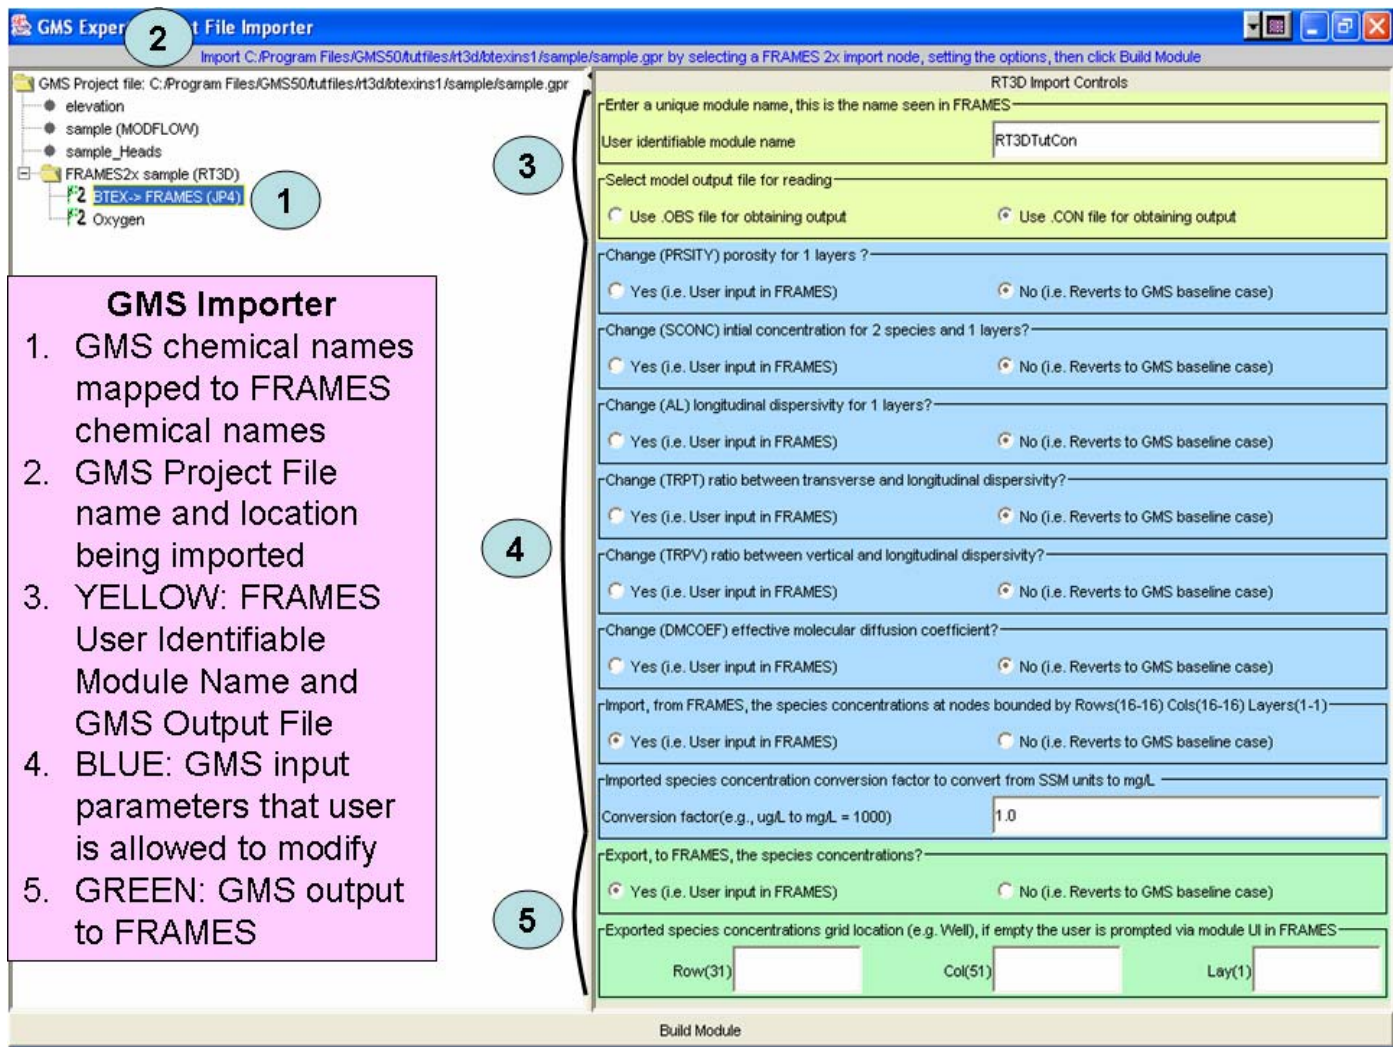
GMS Exper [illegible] t File Importer
2
Import C:/Program Files/GMS50/tutfiles/rt3d/btexins1/sample/sample.gpr by selecting a FRAMES 2x import node, setting the options, then click Build Module

GMS Project file: C:/Program Files/GMS50/tutfiles/rt3d/btexins1/sample/sample.gpr
elevation
sample (MODFLOW)
sample_Heads
FRAMES2x sample (RT3D)
BTEX-> FRAMES (JP4)
1
Oxygen

GMS Importer
1. GMS chemical names mapped to FRAMES chemical names
2. GMS Project File name and location being imported
3. YELLOW: FRAMES User Identifiable Module Name and GMS Output File
4. BLUE: GMS input parameters that user is allowed to modify
5. GREEN: GMS output to FRAMES

RT3D Import Controls
3
Enter a unique module name, this is the name seen in FRAMES
User identifiable module name
RT3DTutCon
Select model output file for reading
Use .OBS file for obtaining output
Use .CON file for obtaining output
Change (PRSITY) porosity for 1 layers ?
Yes (i.e. User input in FRAMES)
No (i.e. Reverts to GMS baseline case)
Change (SCONC) intial concentration for 2 species and 1 layers?
Yes (i.e. User input in FRAMES)
No (i.e. Reverts to GMS baseline case)
Change (AL) longitudinal dispersivity for 1 layers?
Yes (i.e. User input in FRAMES)
No (i.e. Reverts to GMS baseline case)
4
Change (TRPT) ratio between transverse and longitudinal dispersivity?
Yes (i.e. User input in FRAMES)
No (i.e. Reverts to GMS baseline case)
Change (TRPV) ratio between vertical and longitudinal dispersivity?
Yes (i.e. User input in FRAMES)
No (i.e. Reverts to GMS baseline case)
Change (DMCOEF) effective molecular diffusion coefficient?
Yes (i.e. User input in FRAMES)
No (i.e. Reverts to GMS baseline case)
Import, from FRAMES, the species concentrations at nodes bounded by Rows(16-16) Cols(16-16) Layers(1-1)
Yes (i.e. User input in FRAMES)
No (i.e. Reverts to GMS baseline case)
Imported species concentration conversion factor to convert from SSM units to mg/L
Conversion factor(e.g., ug/L to mg/L = 1000)
1.0
Export, to FRAMES, the species concentrations?
Yes (i.e. User input in FRAMES)
No (i.e. Reverts to GMS baseline case)
5
Exported species concentrations grid location (e.g. Well), if empty the user is prompted via module UI in FRAMES
Row(31)
Col(51)
Lay(1)
Build Module